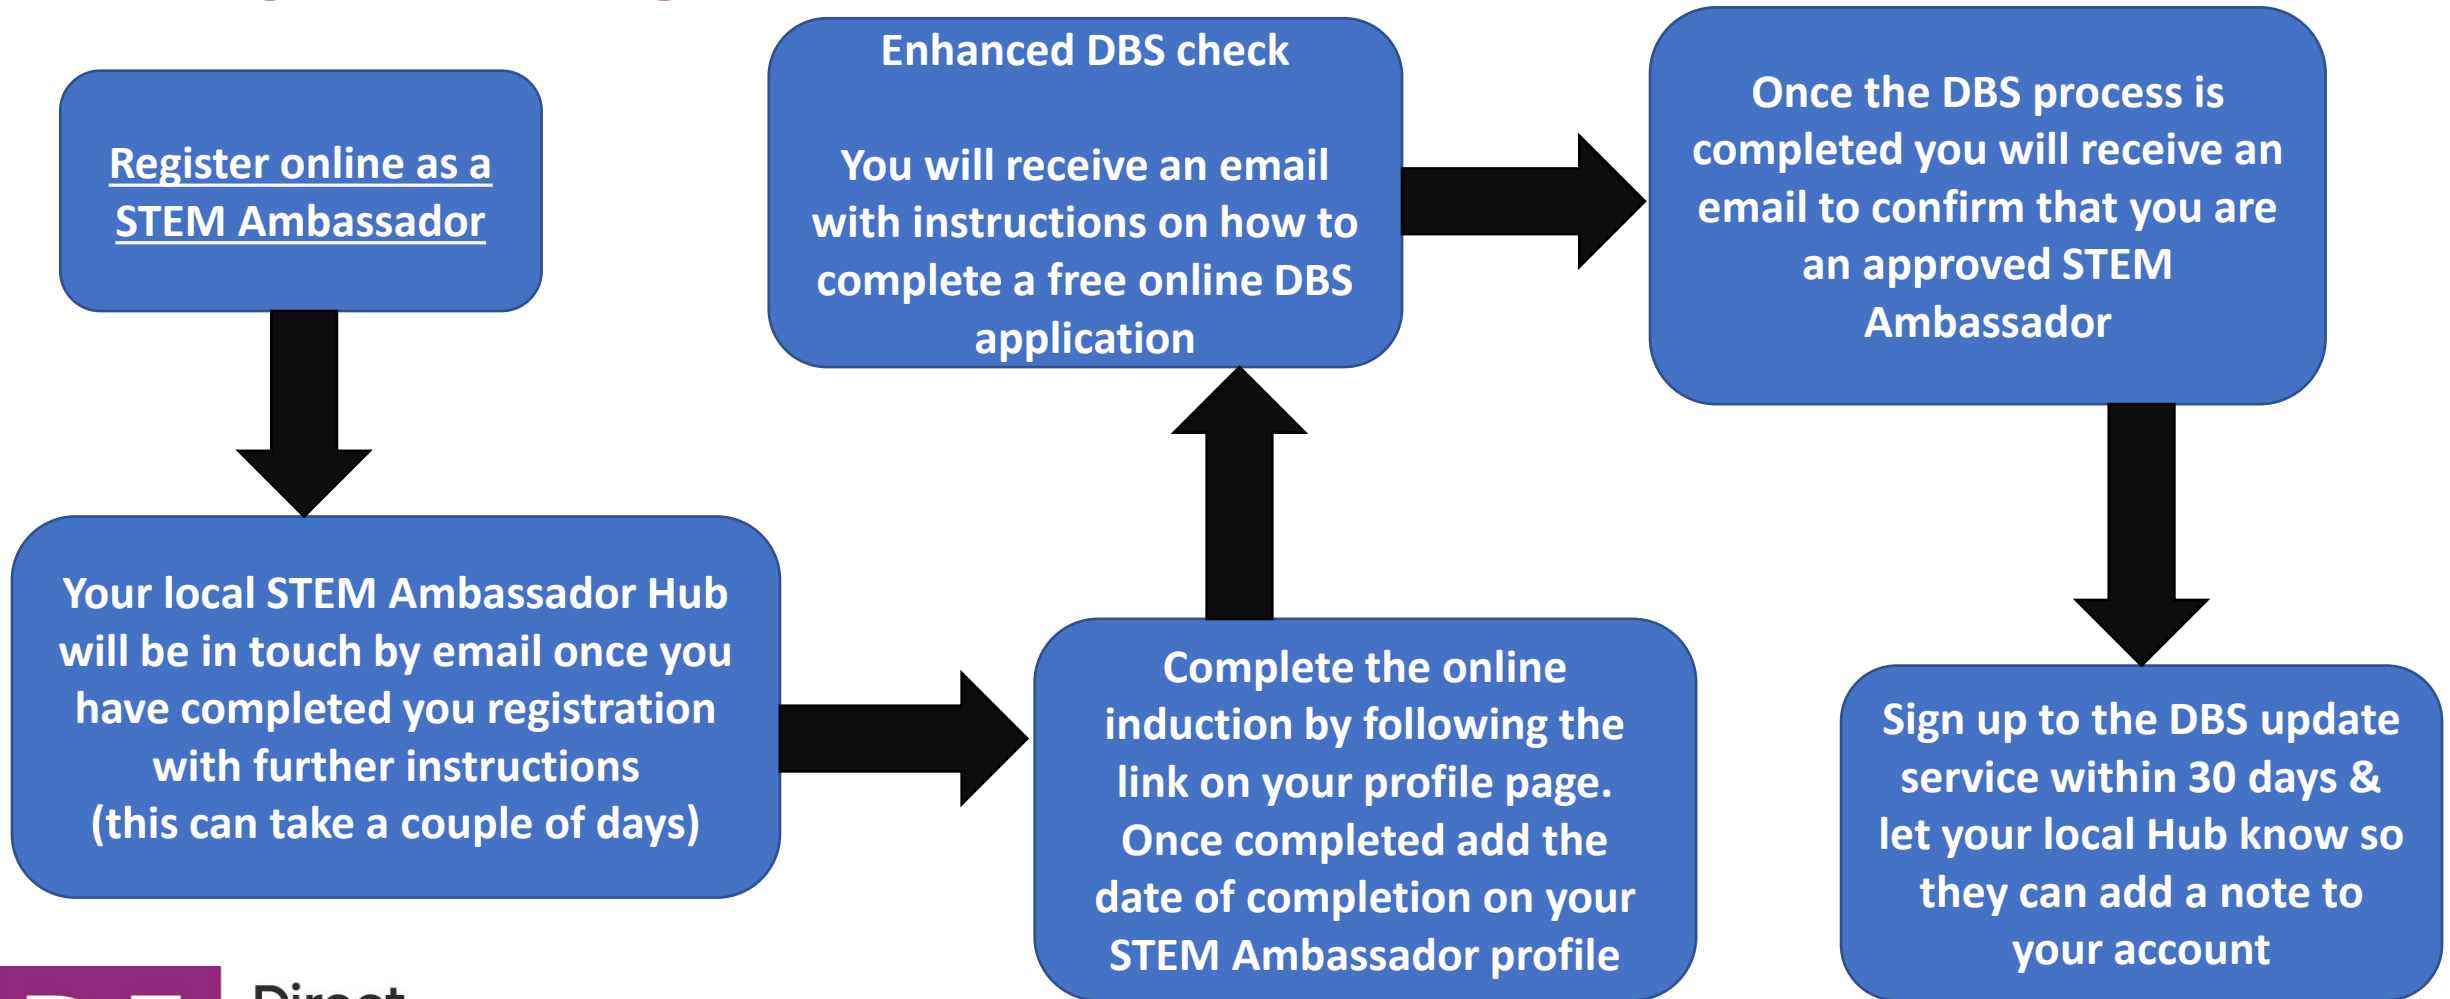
Register online as a STEM Ambassador

Your local STEM Ambassador Hub will be in touch by email once you have completed you registration with further instructions (this can take a couple of days)

Complete the online induction by following the link on your profile page. Once completed add the date of completion on your STEM Ambassador profile

Enhanced DBS check

You will receive an email with instructions on how to complete a free online DBS application

Once the DBS process is completed you will receive an email to confirm that you are an approved STEM Ambassador

Sign up to the DBS update service within 30 days & let your local Hub know so they can add a note to your account

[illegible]